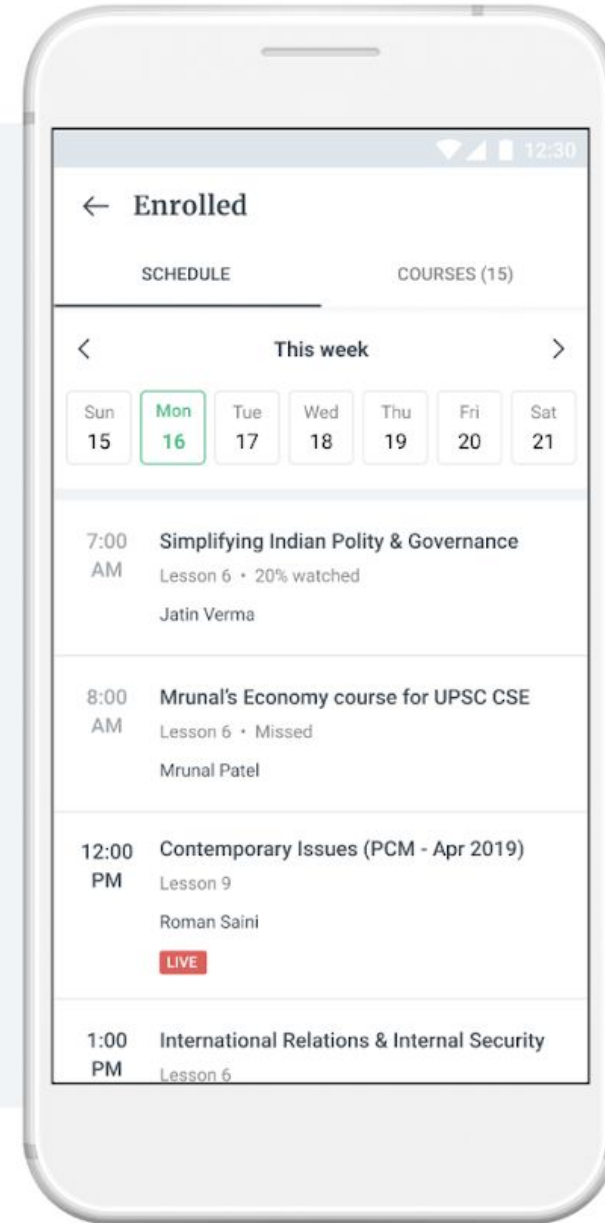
12:30

← Enrolled

SCHEDULE

COURSES (15)

<

This week

>

| Sun | Mon | Tue | Wed | Thu | Fri | Sat |
|---|---|---|---|---|---|---|
| 15 | 16 | 17 | 18 | 19 | 20 | 21 |

7:00 AM
Simplifying Indian Polity & Governance
Lesson 6 • 20% watched
Jatin Verma

8:00 AM
Mrunal's Economy course for UPSC CSE
Lesson 6 • Missed
Mrunal Patel

12:00 PM
Contemporary Issues (PCM - Apr 2019)
Lesson 9
Roman Saini
LIVE

1:00 PM
International Relations & Internal Security
Lesson 6